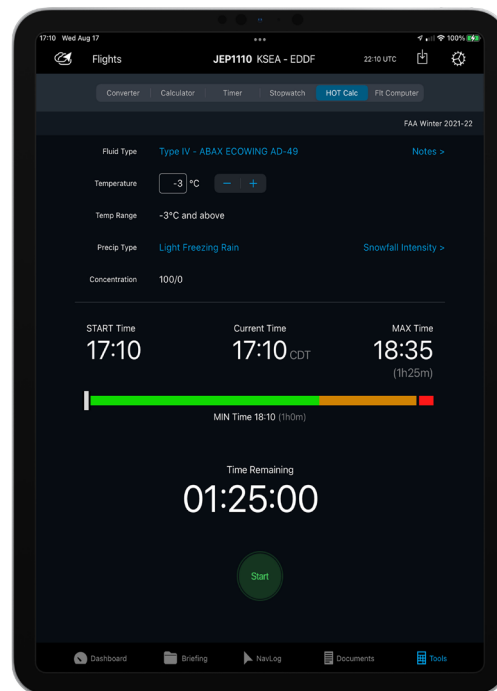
17:10 Wed Aug 17
100%

Flights
JEP1110 KSEA - EDDF
22:10 UTC

Converter
Calculator
Timer
Stopwatch
HOT Calc
Flt Computer

FAA Winter 2021-22

Fluid Type
Type IV - ABAX ECOWING AD-49
Notes >

Temperature
-3 °C
−
+

Temp Range
-3°C and above

Precip Type
Light Freezing Rain
Snowfall Intensity >

Concentration
100/0

START Time
17:10

Current Time
17:10 CDT

MAX Time
18:35
(1h25m)

MIN Time 18:10 (1h0m)

Time Remaining
01:25:00

Start

Dashboard
Briefing
NavLog
Documents
Tools